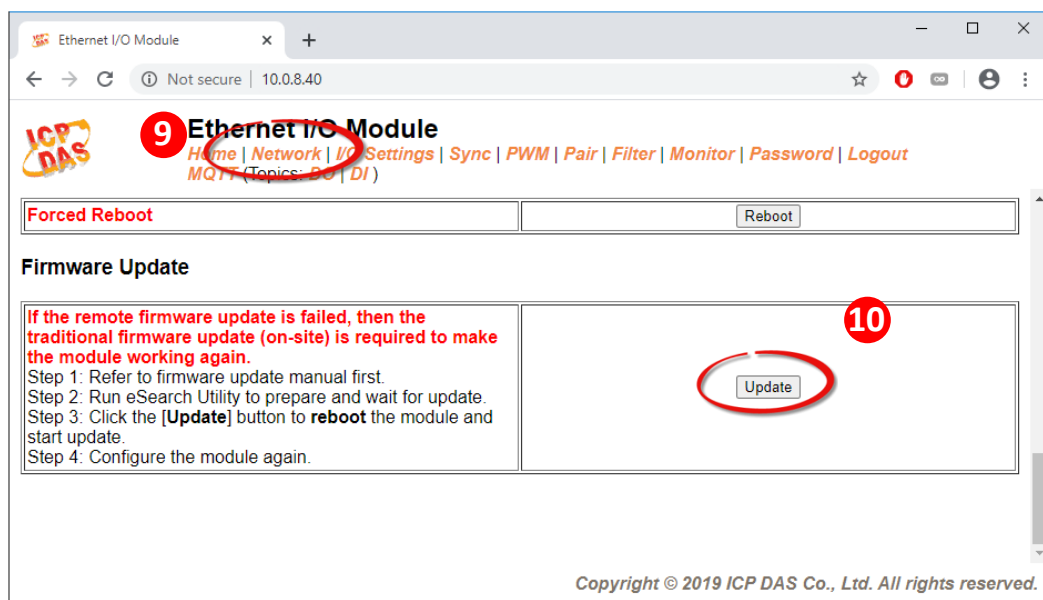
Ethernet I/O Module

Not secure | 10.0.8.40

ICP DAS

9

Ethernet I/O Module
Home | Network | I/O Settings | Sync | PWM | Pair | Filter | Monitor | Password | Logout
MQTT (Topics: DO | DI )

| Forced Reboot | Reboot |
|---|---|

Firmware Update

10

| If the remote firmware update is failed, then the traditional firmware update (on-site) is required to make the module working again. Step 1: Refer to firmware update manual first. Step 2: Run eSearch Utility to prepare and wait for update. Step 3: Click the [**Update**] button to **reboot** the module and start update. Step 4: Configure the module again. | Update |
|---|---|

Copyright © 2019 ICP DAS Co., Ltd. All rights reserved.